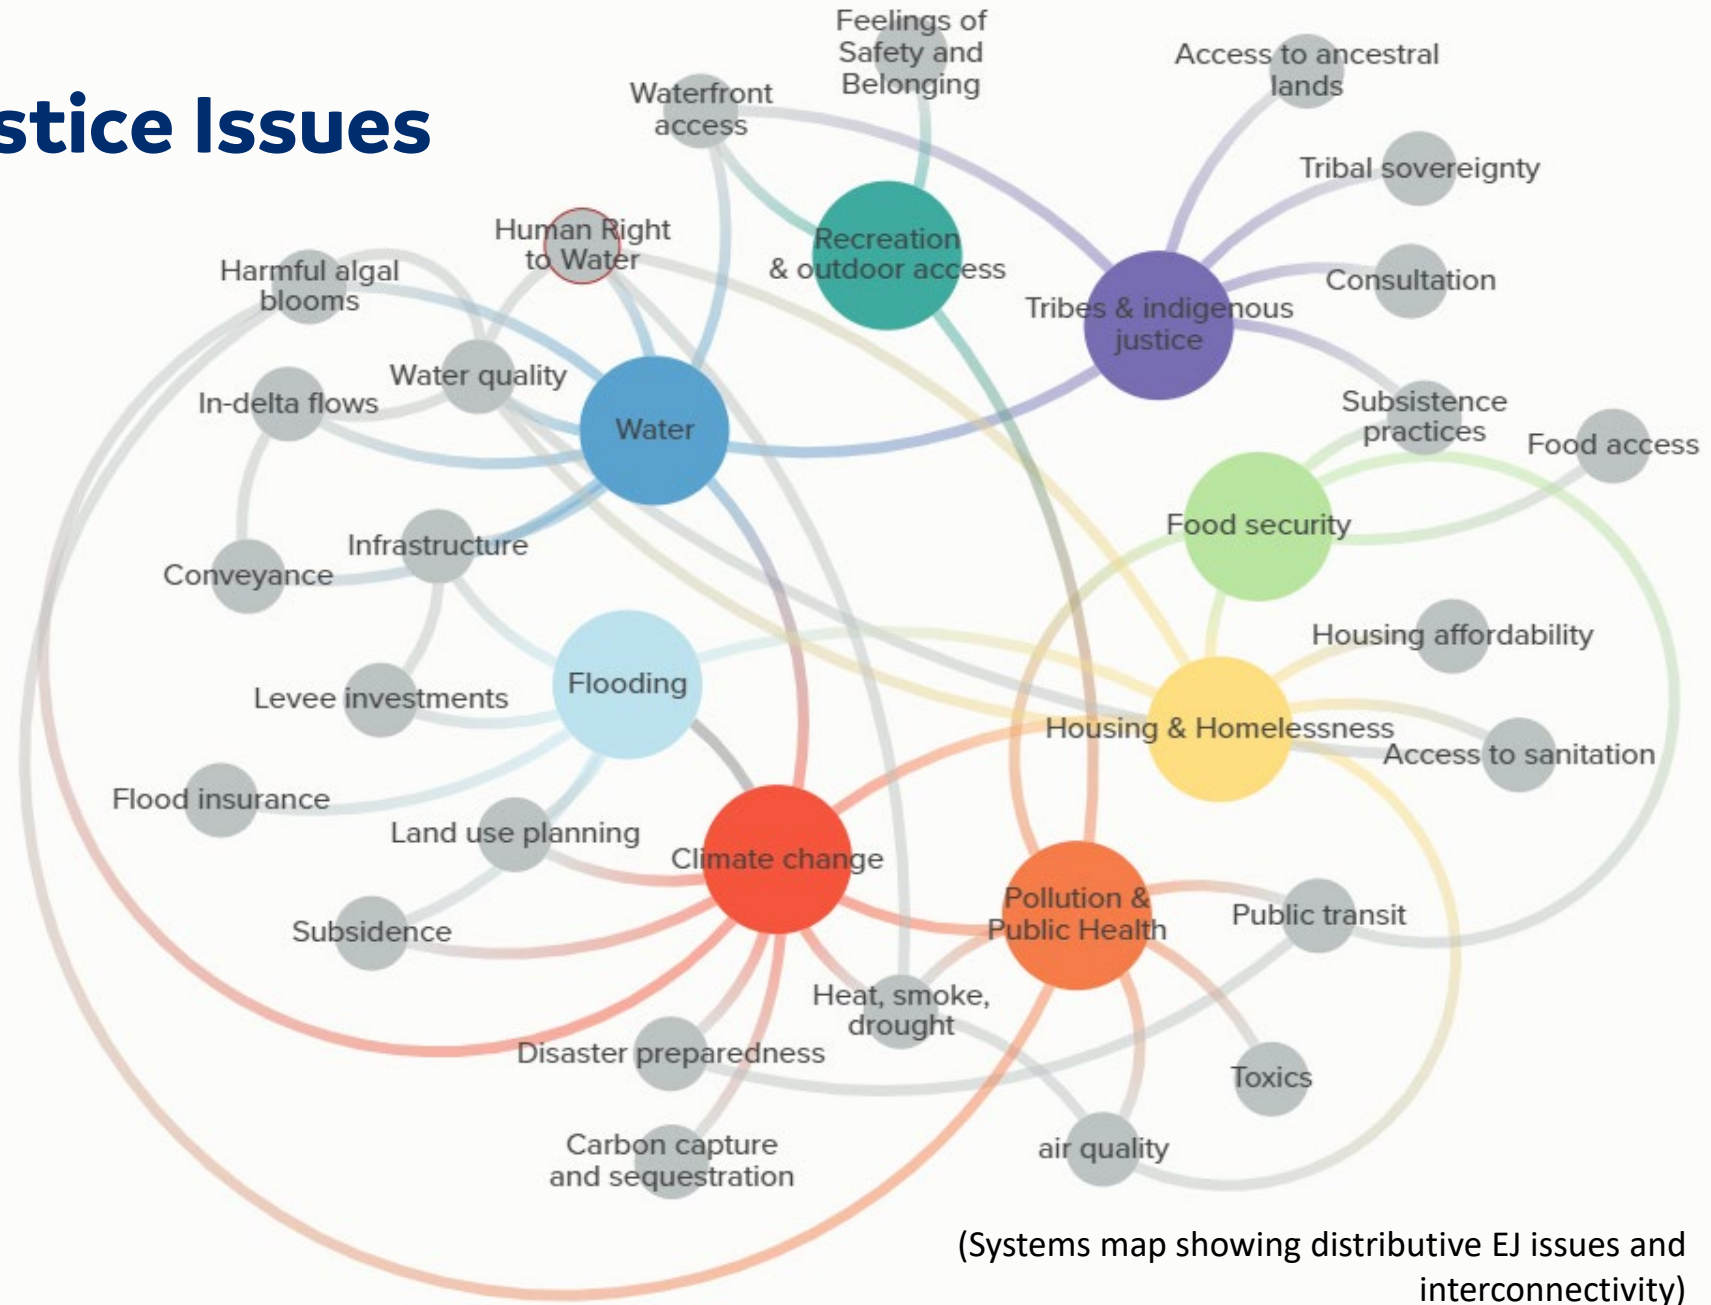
stice Issues

Feelings of Safety and Belonging

Access to ancestral lands

Waterfront access

Tribal sovereignty

Human Right to Water

Recreation & outdoor access

Harmful algal blooms

Consultation

Tribes & indigenous justice

Water quality

In-delta flows

Water

Subsistence practices

Food access

Food security

Infrastructure

Conveyance

Housing affordability

Flooding

Levee investments

Housing & Homelessness

Access to sanitation

Flood insurance

Land use planning

Climate change

Pollution & Public Health

Public transit

Subsidence

Heat, smoke, drought

Disaster preparedness

Toxics

Carbon capture and sequestration

air quality

(Systems map showing distributive EJ issues and interconnectivity)